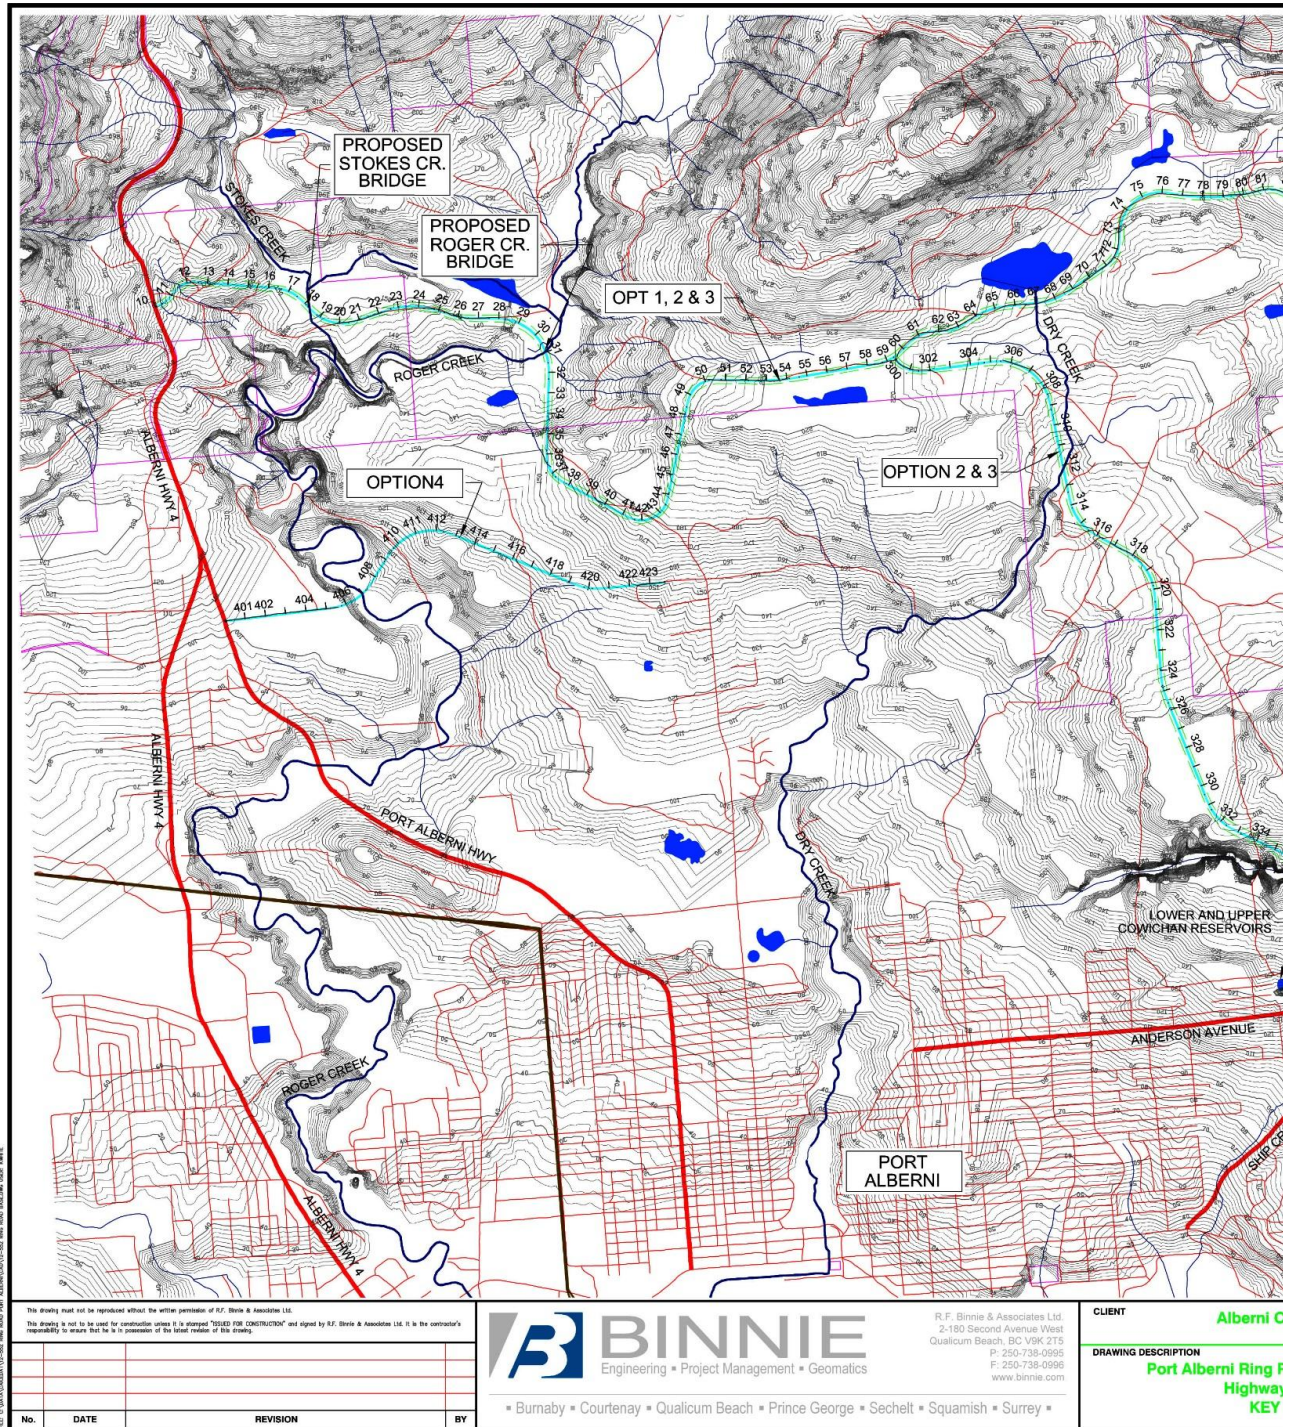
PROPOSED STOKES CR. BRIDGE

PROPOSED ROGER CR. BRIDGE

OPT 1, 2 & 3

OPTION4

OPTION 2 & 3

STOKES CREEK

ROGER CREEK

DRY CREEK

ALBERNI HWY 4

PORT ALBERNI HWY

DRY CREEK

LOWER AND UPPER COWICHAN RESERVOIRS

ANDERSON AVENUE

ROGER CREEK

ALBERNI HWY 4

PORT ALBERNI

SHIP CR

10 11 12 13 14 15 16 17 18 19 20 21 22 23 24 25 26 27 28 29 30 31 32 33 34 35 36 37 38 39 40 41 42 43 44 45 46 47 48 49 50 51 52 53 54 55 56 57 58 59 60 61 62 63 64 65 66 67 68 69 70 71 72 73 74 75 76 77 78 79 80 81

300 302 304 306 308 310 312 314 316 318 320 322 324 326 328 330 332 334

401 402 404 406 408 410 411 412 414 416 418 420 422 423

This drawing must not be reproduced without the written permission of R.F. Binnie & Associates Ltd.

This drawing is not to be used for construction unless it is stamped "ISSUED FOR CONSTRUCTION" and signed by R.F. Binnie & Associates Ltd. It is the contractor's responsibility to ensure that he is in possession of the latest revision of this drawing.

| No. | DATE | REVISION | BY |
|---|---|---|---|

BINNIE
Engineering ▪ Project Management ▪ Geomatics

R.F. Binnie & Associates Ltd.
2-180 Second Avenue West
Qualicum Beach, BC V9K 2T5
P: 250-738-0995
F: 250-738-0996
www.binnie.com

▪ Burnaby ▪ Courtenay ▪ Qualicum Beach ▪ Prince George ▪ Sechelt ▪ Squamish ▪ Surrey ▪

CLIENT
Alberni C

DRAWING DESCRIPTION
Port Alberni Ring
Highway
KEY